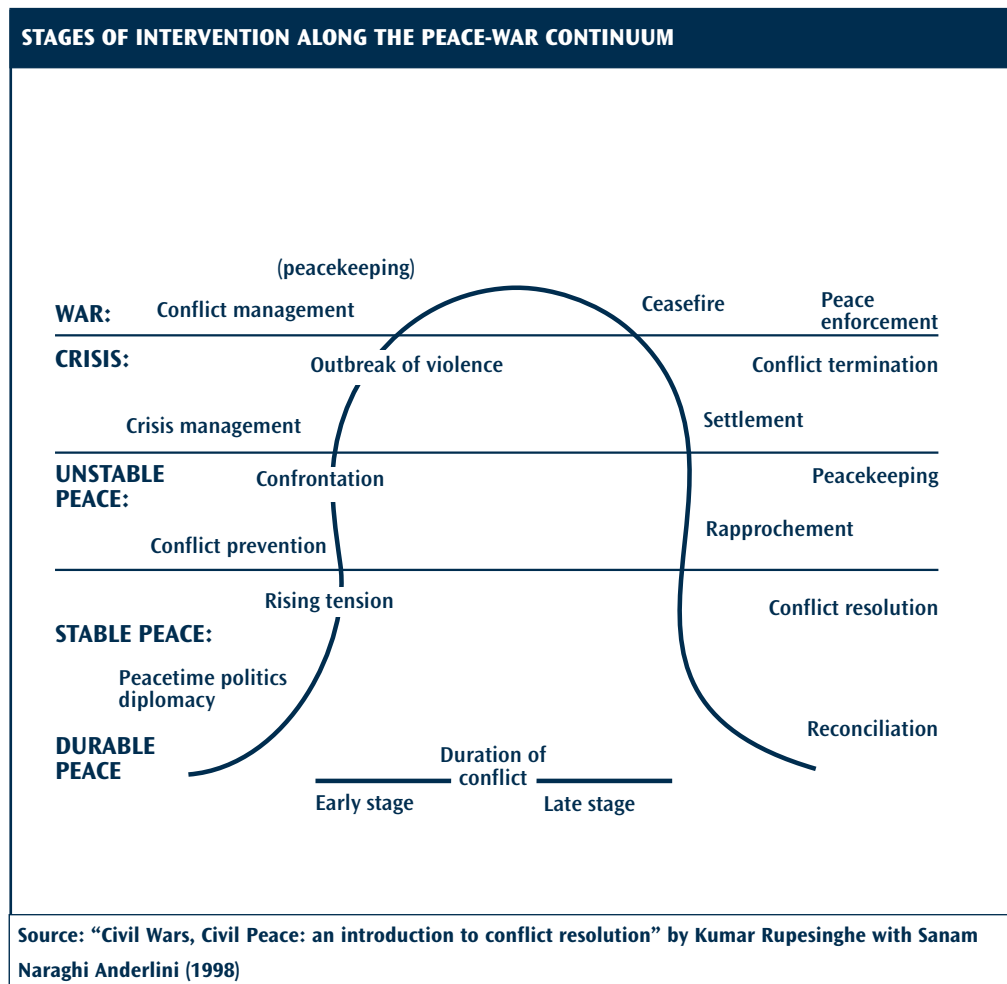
STAGES OF INTERVENTION ALONG THE PEACE-WAR CONTINUUM

(peacekeeping)

WAR: Conflict management

Ceasefire

Peace enforcement

CRISIS:

Outbreak of violence

Conflict termination

Crisis management

Settlement

UNSTABLE PEACE:

Confrontation

Peacekeeping

Rapprochement

Conflict prevention

Rising tension

Conflict resolution

STABLE PEACE:

Peacetime politics diplomacy

Reconciliation

DURABLE PEACE

Duration of conflict

Early stage

Late stage

Source: “Civil Wars, Civil Peace: an introduction to conflict resolution” by Kumar Rupesinghe with Sanam Naraghi Anderlini (1998)